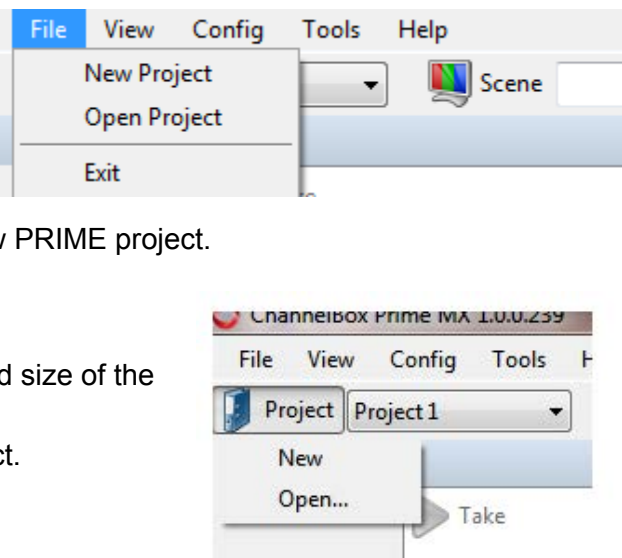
File View Config Tools Help

New Project

Open Project

Exit

Scene

v PRIME project.

d size of the

ct.

ChannelBox Prime MX 1.0.0.239

File View Config Tools H

Project Project 1

New

Open...

Take